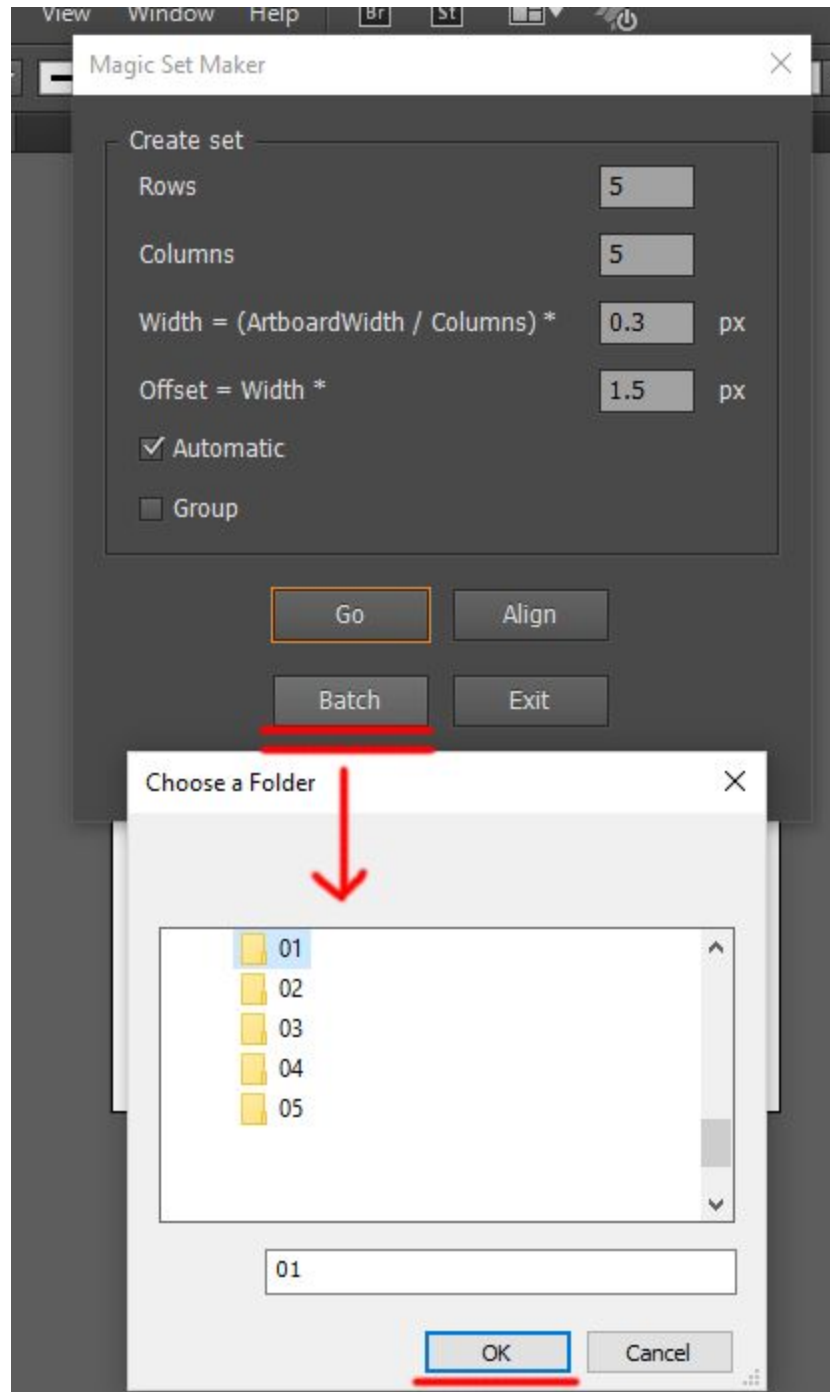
View Window Help Br St

Magic Set Maker

Create set

Rows 5

Columns 5

Width = (ArtboardWidth / Columns) * 0.3 px

Offset = Width * 1.5 px

Automatic

Group

Go

Align

Batch

Exit

Choose a Folder

01
02
03
04
05

01

OK

Cancel